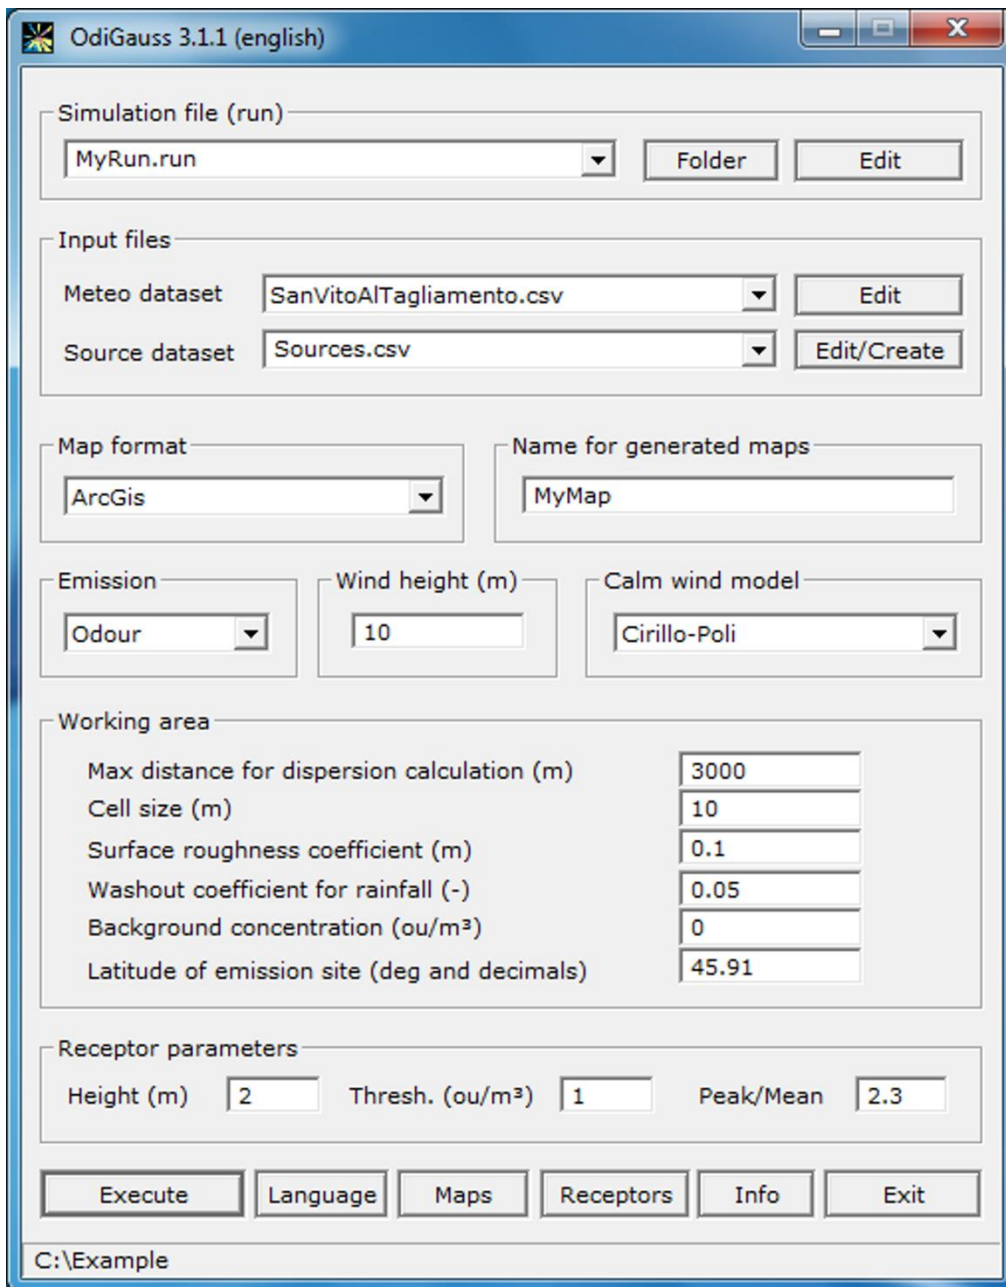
OdiGauss 3.1.1 (english)

Simulation file (run)
MyRun.run
Folder
Edit

Input files
Meteo dataset
SanVitoAlTagliamento.csv
Edit
Source dataset
Sources.csv
Edit/Create

Map format
ArcGis

Name for generated maps
MyMap

Emission
Odour

Wind height (m)
10

Calm wind model
Cirillo-Poli

Working area
Max distance for dispersion calculation (m) 3000
Cell size (m) 10
Surface roughness coefficient (m) 0.1
Washout coefficient for rainfall (-) 0.05
Background concentration (ou/m³) 0
Latitude of emission site (deg and decimals) 45.91

Receptor parameters
Height (m) 2
Thresh. (ou/m³) 1
Peak/Mean 2.3

Execute
Language
Maps
Receptors
Info
Exit

C:\Example